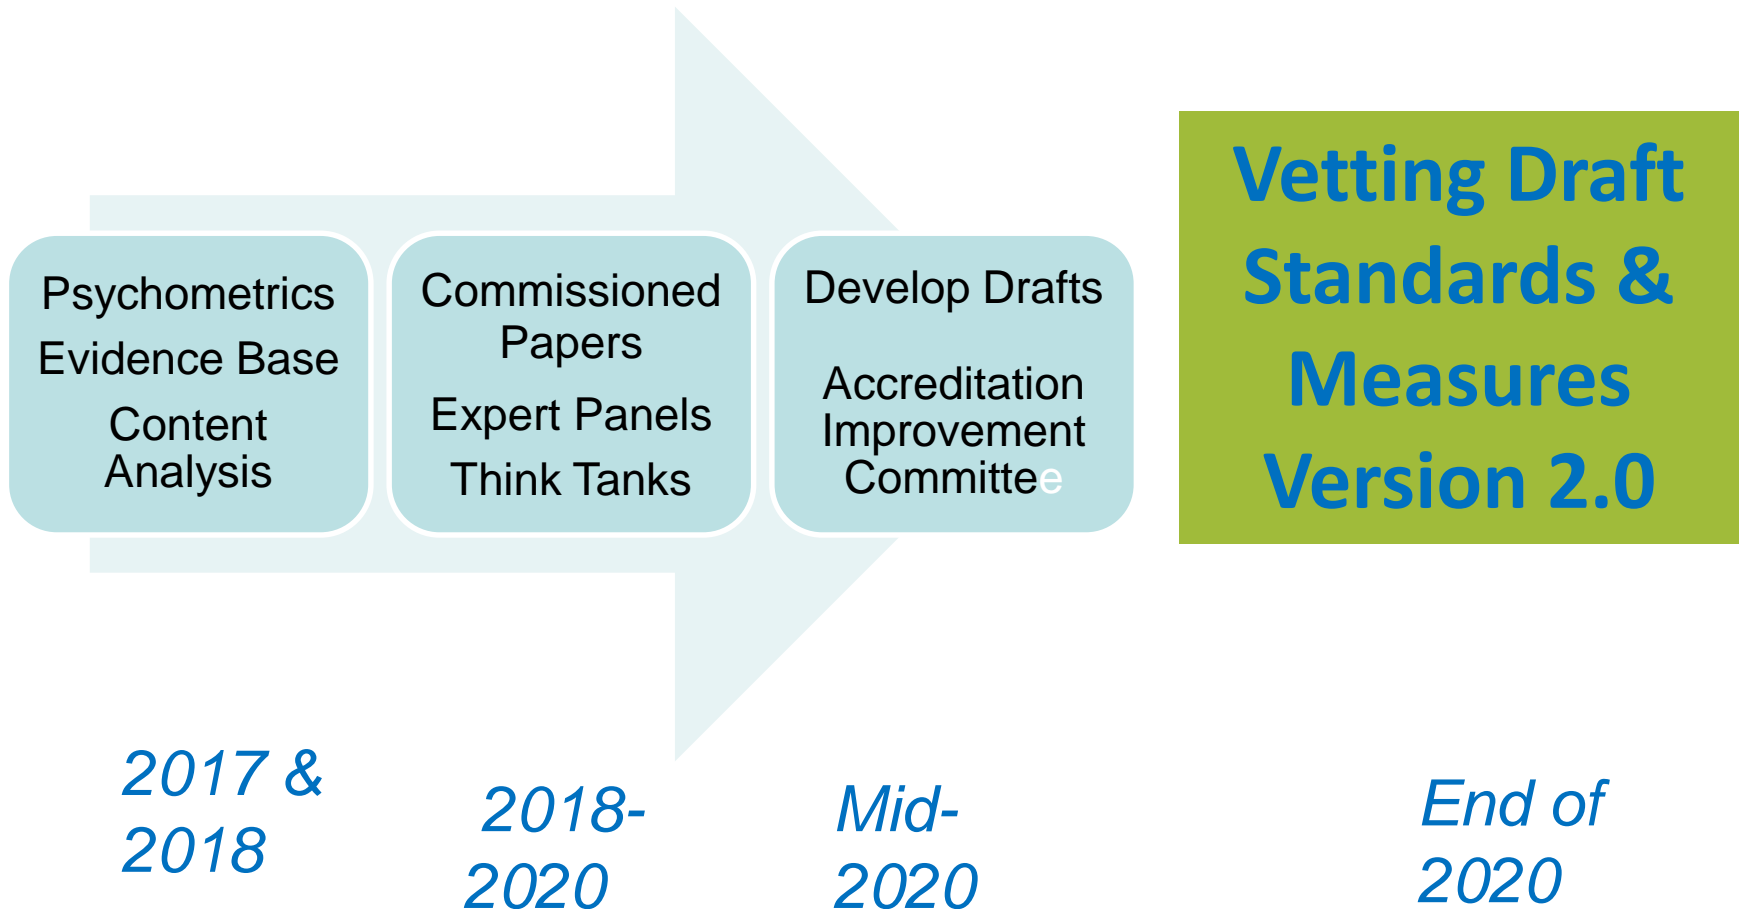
Psychometrics
Evidence Base
Content Analysis

Commissioned Papers
Expert Panels
Think Tanks

Develop Drafts
Accreditation Improvement Committee

Vetting Draft Standards & Measures Version 2.0

2017 & 2018

2018-2020

Mid-2020

End of 2020